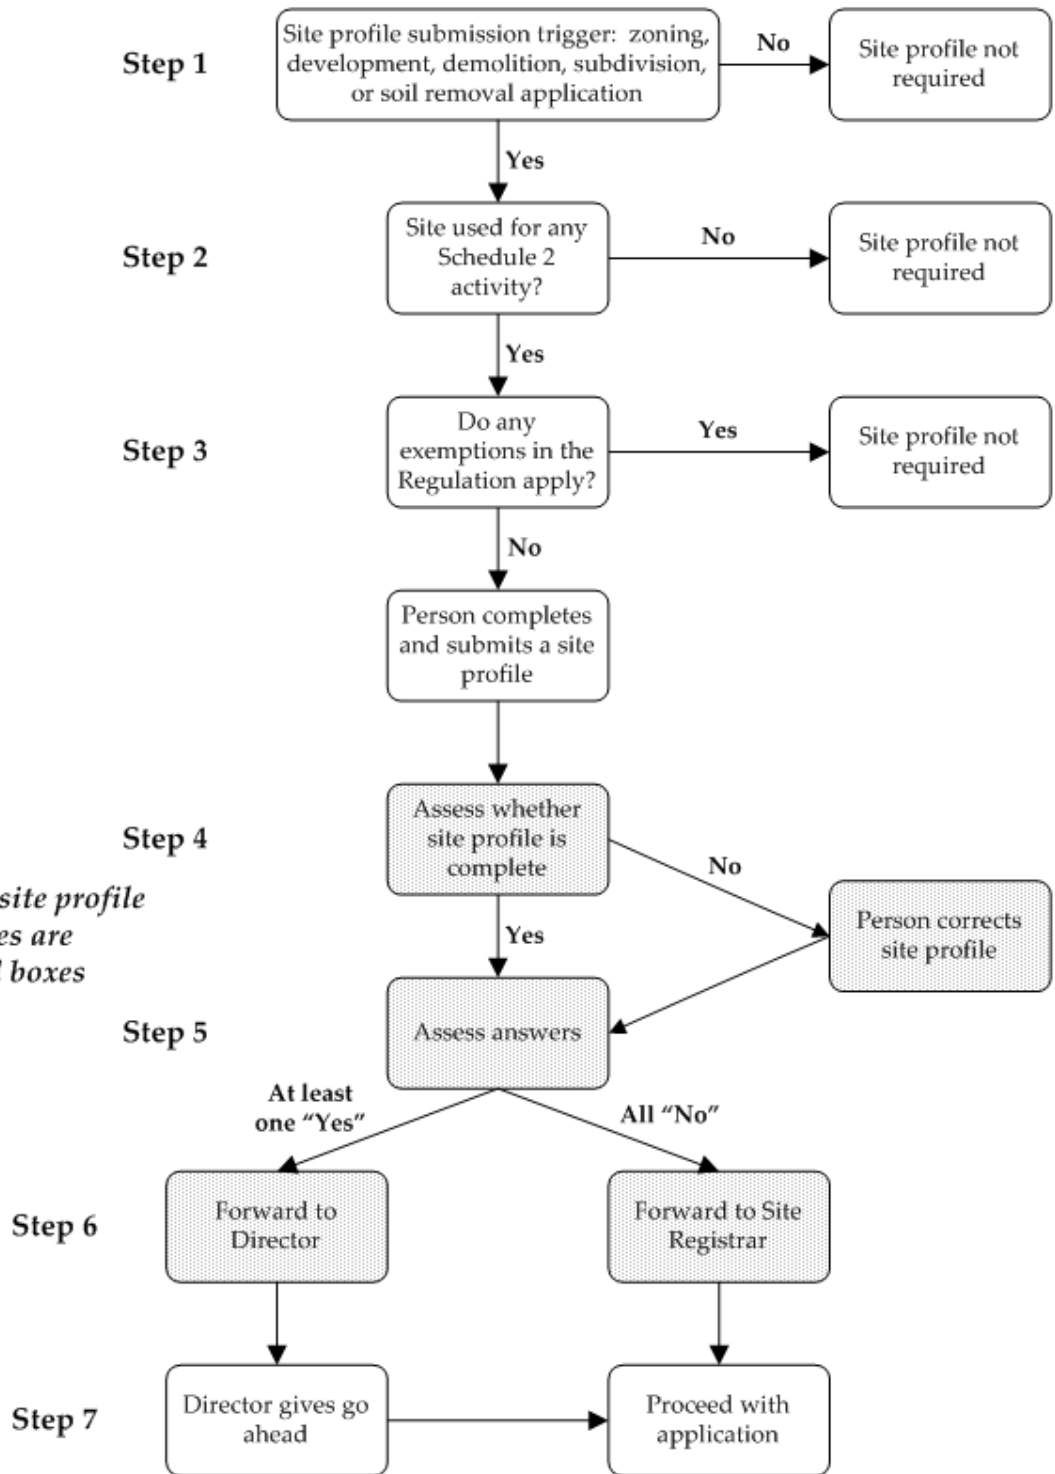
Step 1

Site profile submission trigger: zoning, development, demolition, subdivision, or soil removal application

No

Site profile not required

Yes

Step 2

Site used for any Schedule 2 activity?

No

Site profile not required

Yes

Step 3

Do any exemptions in the Regulation apply?

Yes

Site profile not required

No

Person completes and submits a site profile

Step 4

Assess whether site profile is complete

No

site profile
es are
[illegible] boxes

Yes

Person corrects site profile

Step 5

Assess answers

At least one "Yes"

All "No"

Step 6

Forward to Director

Forward to Site Registrar

Step 7

Director gives go ahead

Proceed with application